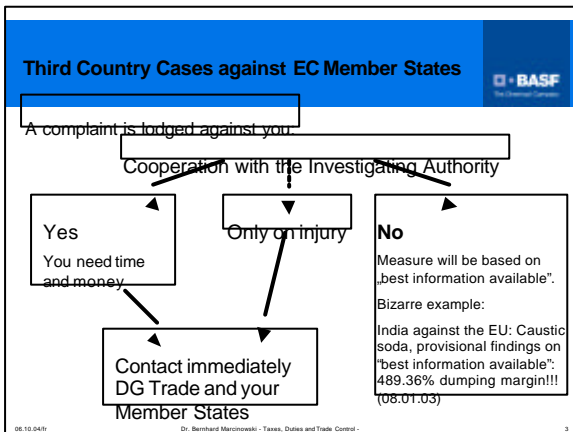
Third Country Cases against EC Member States

BASF
The Chemical Company

A complaint is lodged against you

Cooperation with the Investigating Authority

Yes
You need time and money

Only on injury

No
Measure will be based on „best information available".
Bizarre example:
India against the EU: Caustic soda, provisional findings on "best information available": 489.36% dumping margin!!! (08.01.03)

Contact immediately DG Trade and your Member States

06.10.04/fr

Dr. Bernhard Marcinowski - Taxes, Duties and Trade Control -

3